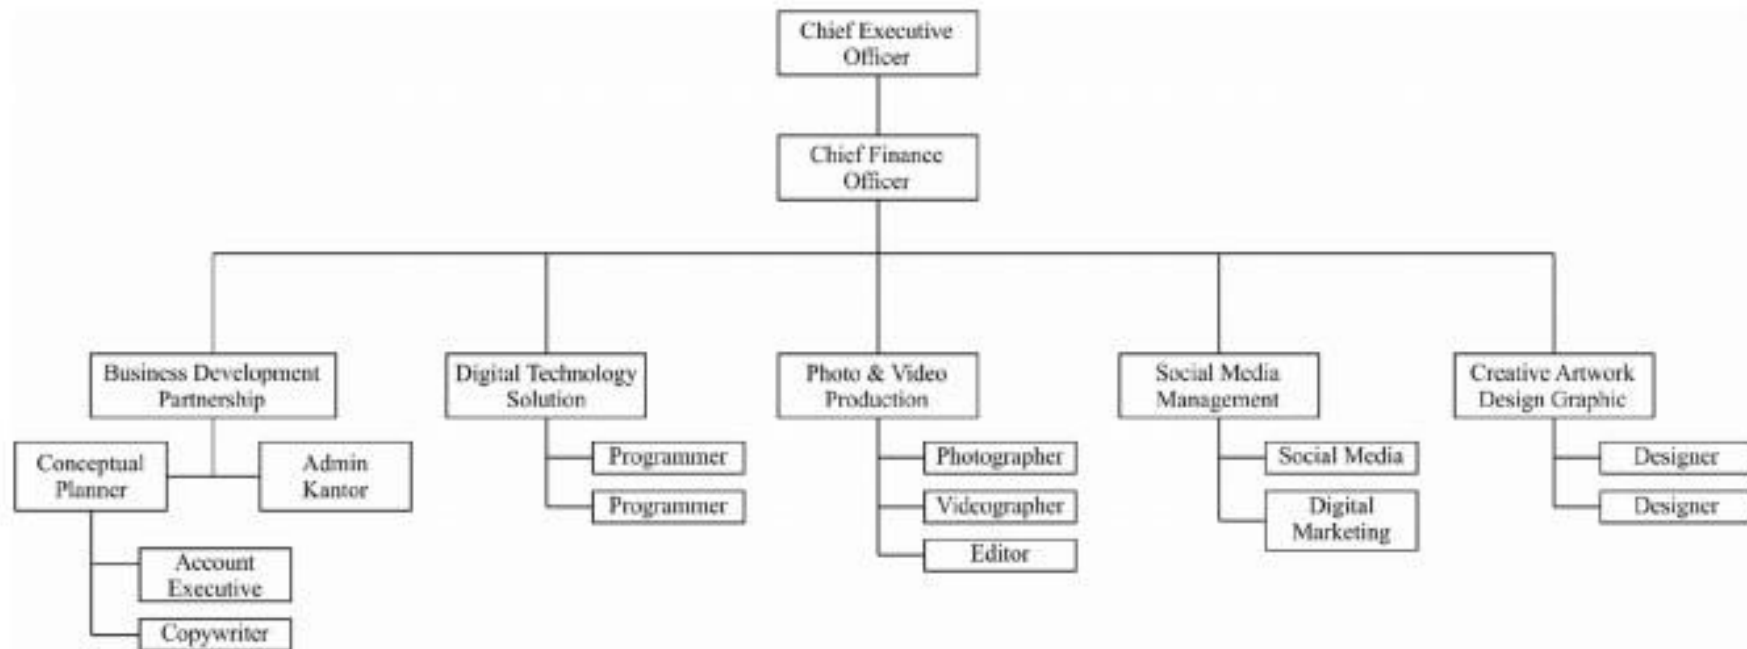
Chief Executive Officer

Chief Finance Officer

Business Development Partnership

Conceptual Planner

Admin Kantor

Account Executive

Copywriter

Digital Technology Solution

Programmer

Programmer

Photo & Video Production

Photographer

Videographer

Editor

Social Media Management

Social Media

Digital Marketing

Creative Artwork Design Graphic

Designer

Designer